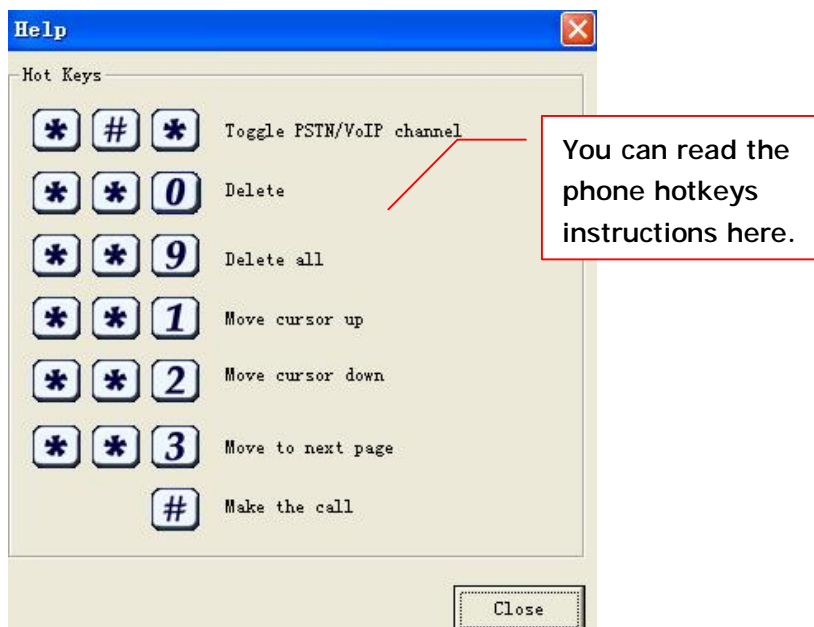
Help

Hot Keys

* # * Toggle PSTN/VoIP channel

* * 0 Delete

* * 9 Delete all

* * 1 Move cursor up

* * 2 Move cursor down

* * 3 Move to next page

# Make the call

You can read the phone hotkeys instructions here.

Close